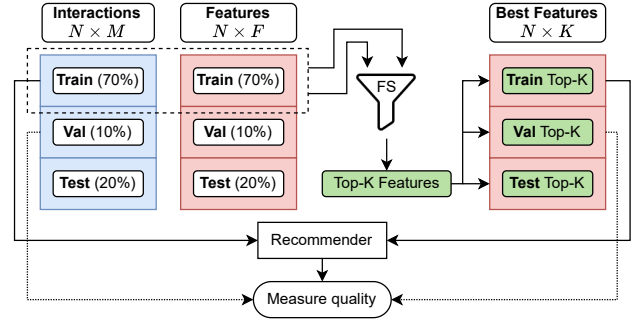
Interactions
$N \times M$

Features
$N \times F$

Best Features
$N \times K$

Train (70%)

Val (10%)

Test (20%)

Train (70%)

Val (10%)

Test (20%)

FS

Top-K Features

Train Top-K

Val Top-K

Test Top-K

Recommender

Measure quality